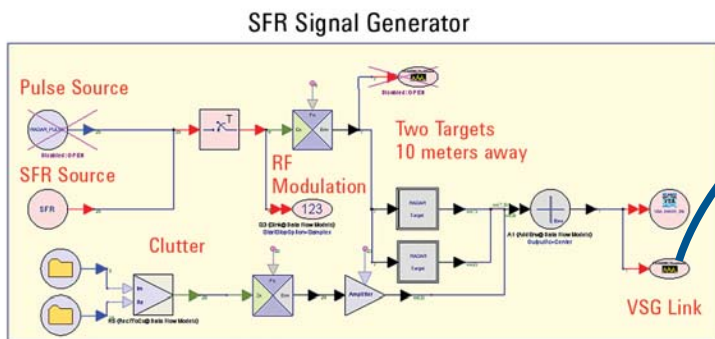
SFR Signal Generator

Pulse Source

RADAR_PULSE

Disabled: OPEN

SFR Source

SFR

RF Modulation

123

Two Targets 10 meters away

RADAR Target

RADAR Target

Clutter

Amplifier

Disabled: OPEN

VSG Link